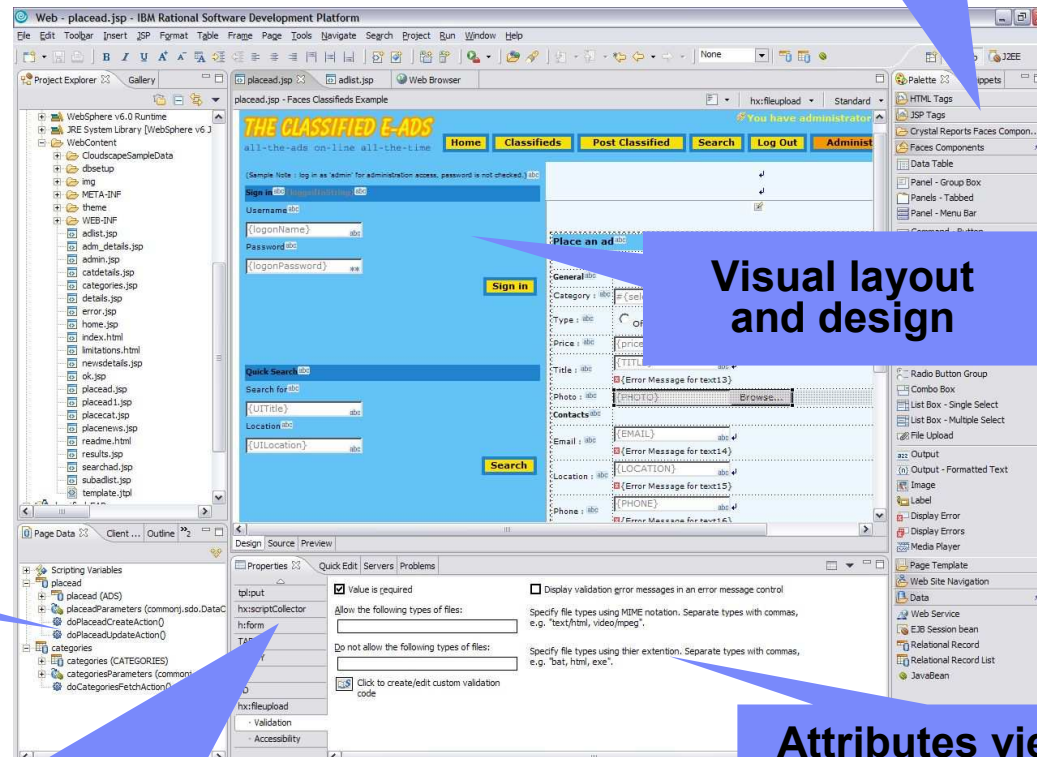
Web - placead.jsp - IBM Rational Software Development Platform

File Edit Toolbar Insert JSP Format Table Frame Page Tools Navigate Search Project Run Window Help

None

J2EE

Project Explorer Gallery

WebSphere v6.0 Runtime
JRE System Library [WebSphere v6 J
WebContent
CloudscapeSampleData
dbsetup
img
META-INF
theme
WEB-INF
adlist.jsp
adm_details.jsp
admin.jsp
catdetails.jsp
categories.jsp
details.jsp
error.jsp
home.jsp
index.html
limitations.html
newsdetails.jsp
ok.jsp
placead.jsp
placead1.jsp
placecat.jsp
placenews.jsp
readme.html
results.jsp
searchad.jsp
subadlist.jsp
template.jtpl

placead.jsp adlist.jsp Web Browser

placead.jsp - Faces Classifieds Example

hx:fileupload Standard

THE CLASSIFIED E-ADS
all-the-ads on-line all-the-time

You have administrator

Home Classifieds Post Classified Search Log Out Administ

(Sample Note : log in as 'admin' for administration access, password is not checked.)

Sign in

Username
{logonName}
Password
{logonPassword}

Sign in

Quick Search
Search for
{UITitle}
Location
{UILocation}

Search

Place an ad
General
Category :
Type :
Price :
Title :
{Error Message for text13}
Photo :
{PHOTO} Browse...
Contacts
Email :
{EMAIL}
{Error Message for text14}
Location :
{LOCATION}
{Error Message for text15}
Phone :
{PHONE}
{Error Message for text16}

Visual layout and design

Design Source Preview

Palette Snippets

HTML Tags
JSP Tags
Crystal Reports Faces Compon...
Faces Components
Data Table
Panel - Group Box
Panels - Tabbed
Panel - Menu Bar
Radio Button Group
Combo Box
List Box - Single Select
List Box - Multiple Select
File Upload
Output
Output - Formatted Text
Image
Label
Display Error
Display Errors
Media Player
Page Template
Web Site Navigation
Data
Web Service
EJB Session bean
Relational Record
Relational Record List
JavaBean

Page Data Client ... Outline

Scripting Variables
placead
placead (ADS)
placeadParameters (commonj.sdo.DataC
doPlaceadCreateAction()
doPlaceadUpdateAction()
categories
categories (CATEGORIES)
categoriesParameters (common
doCategoriesFetchAction()

Properties Quick Edit Servers Problems

tpl:put
hx:scriptCollector
h:form
hx:fileupload
Validation
Accessibility

Value is required
Allow the following types of files:
Do not allow the following types of files:
Click to create/edit custom validation code

Display validation error messages in an error message control
Specify file types using MIME notation. Separate types with commas, e.g. "text/html, video/mpeg".
Specify file types using thier extention. Separate types with commas, e.g. "bat, html, exe".

Attributes vie